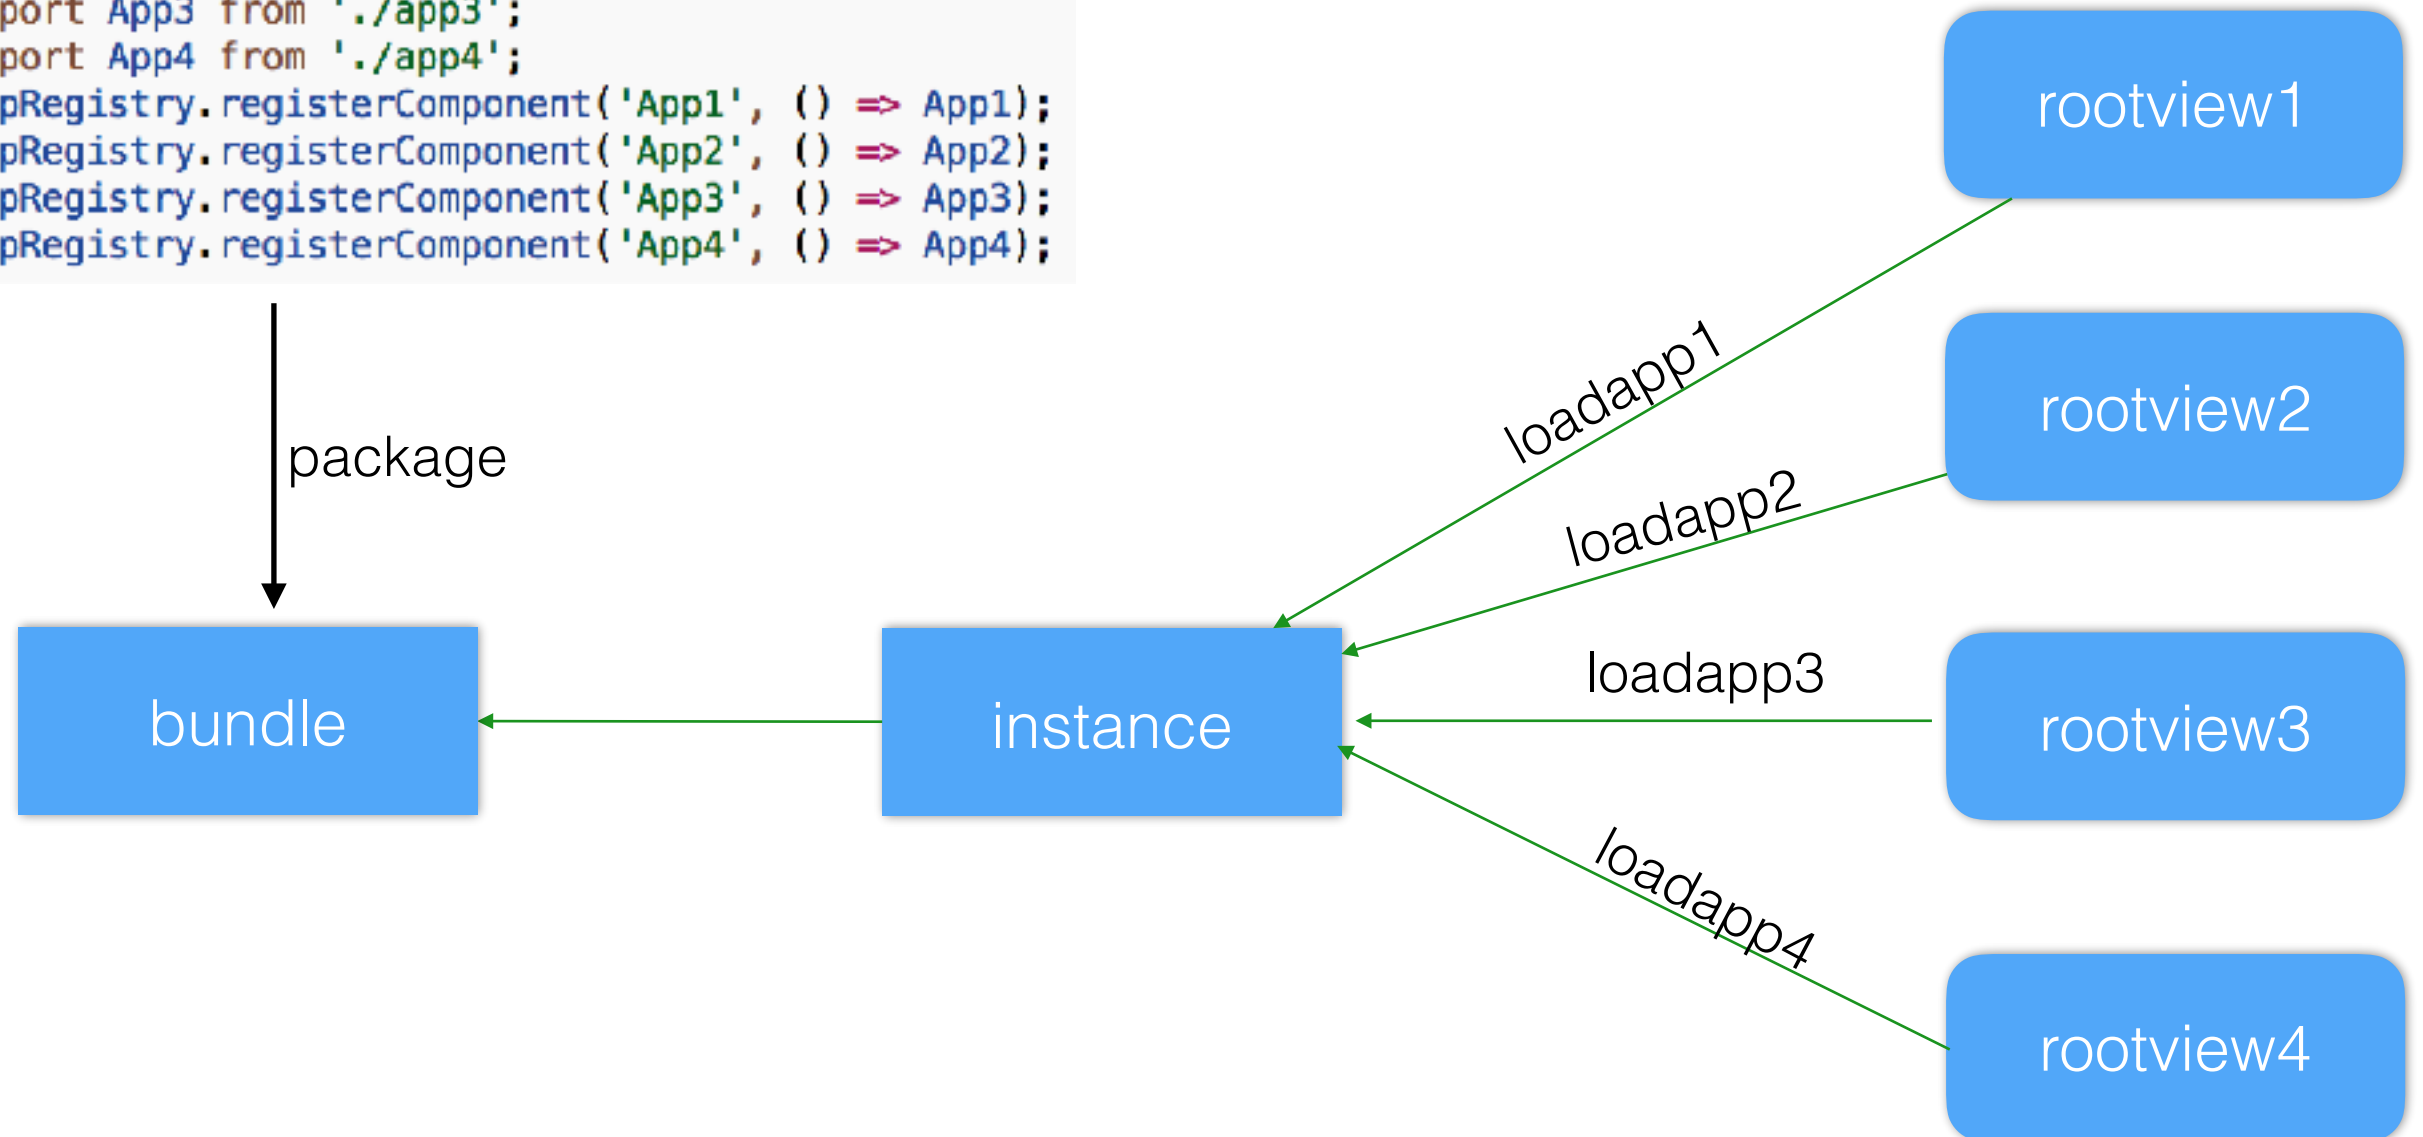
port App3 from './app3';
port App4 from './app4';
pRegistry.registerComponent('App1', () => App1);
pRegistry.registerComponent('App2', () => App2);
pRegistry.registerComponent('App3', () => App3);
pRegistry.registerComponent('App4', () => App4);

package

bundle

instance

rootview1

rootview2

rootview3

rootview4

loadapp1

loadapp2

loadapp3

loadapp4